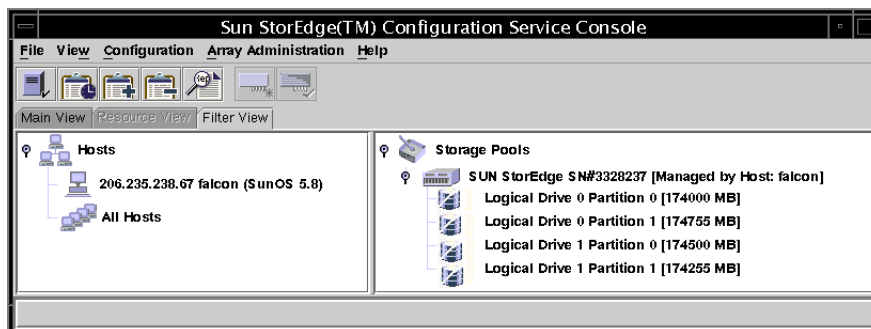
Sun StorEdge(TM) Configuration Service Console

File View Configuration Array Administration Help

Main View Resource View Filter View

Hosts

206.235.238.67 falcon (SunOS 5.8)

All Hosts

Storage Pools

SUN StorEdge SN#3328237 [Managed by Host: falcon]

Logical Drive 0 Partition 0 [174000 MB]

Logical Drive 0 Partition 1 [174755 MB]

Logical Drive 1 Partition 0 [174500 MB]

Logical Drive 1 Partition 1 [174255 MB]